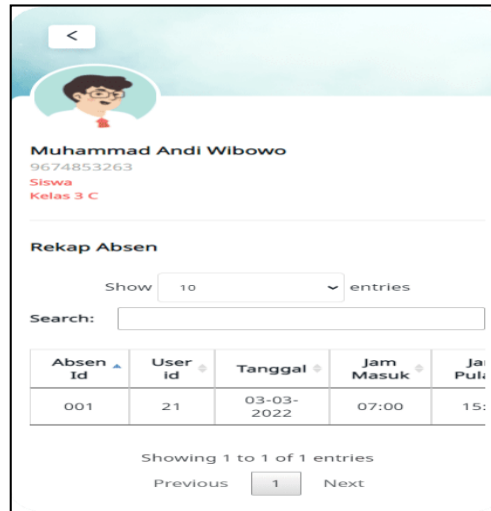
<

Muhammad Andi Wibowo
9674853263
Siswa
Kelas 3 C

Rekap Absen

Show 10 entries

Search:

| Absen Id | User id | Tanggal | Jam Masuk | Ja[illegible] Pul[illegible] |
|---|---|---|---|---|
| 001 | 21 | 03-03-2022 | 07:00 | 15:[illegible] |

Showing 1 to 1 of 1 entries

Previous 1 Next